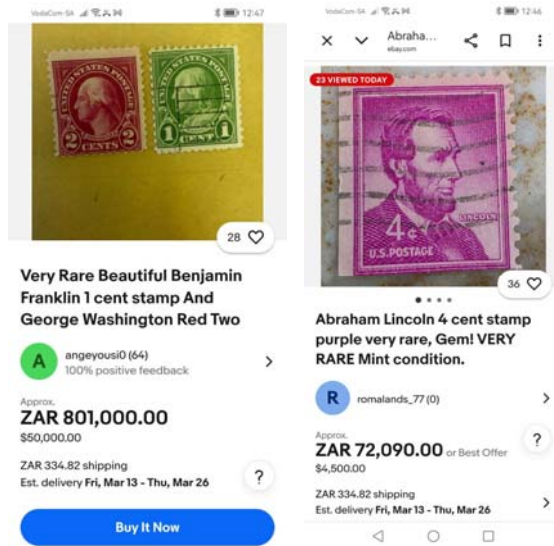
Vodacom-SA 12:47

UNITED STATES POSTAGE 2 CENTS 2
UNITED STATES POSTAGE ONE CENT 1

28

Very Rare Beautiful Benjamin Franklin 1 cent stamp And George Washington Red Two

A angeyousi0 (64)
100% positive feedback

Approx.
ZAR 801,000.00
$50,000.00

ZAR 334.82 shipping
Est. delivery Fri, Mar 13 - Thu, Mar 26

Buy It Now

Vodacom-SA 12:46

Abraha...
ebay.com

23 VIEWED TODAY

4¢ LINCOLN U.S.POSTAGE

36

Abraham Lincoln 4 cent stamp purple very rare, Gem! VERY RARE Mint condition.

R romalands_77 (0)

Approx.
ZAR 72,090.00 or Best Offer
$4,500.00

ZAR 334.82 shipping
Est. delivery Fri, Mar 13 - Thu, Mar 26